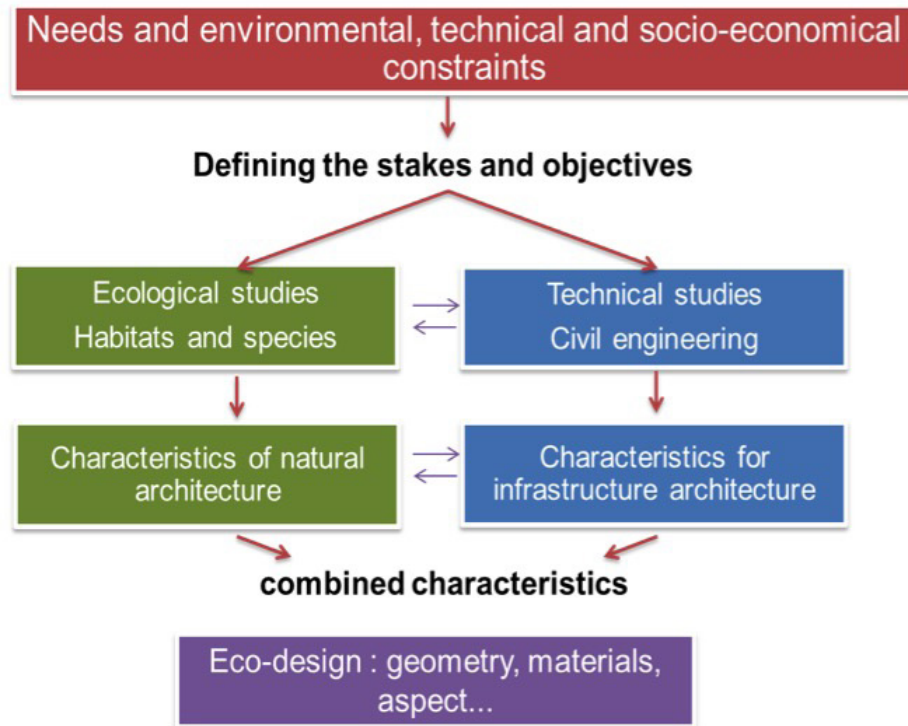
Needs and environmental, technical and socio-economical constraints

Defining the stakes and objectives

Ecological studies
Habitats and species

Technical studies
Civil engineering

Characteristics of natural architecture

Characteristics for infrastructure architecture

combined characteristics

Eco-design : geometry, materials, aspect...